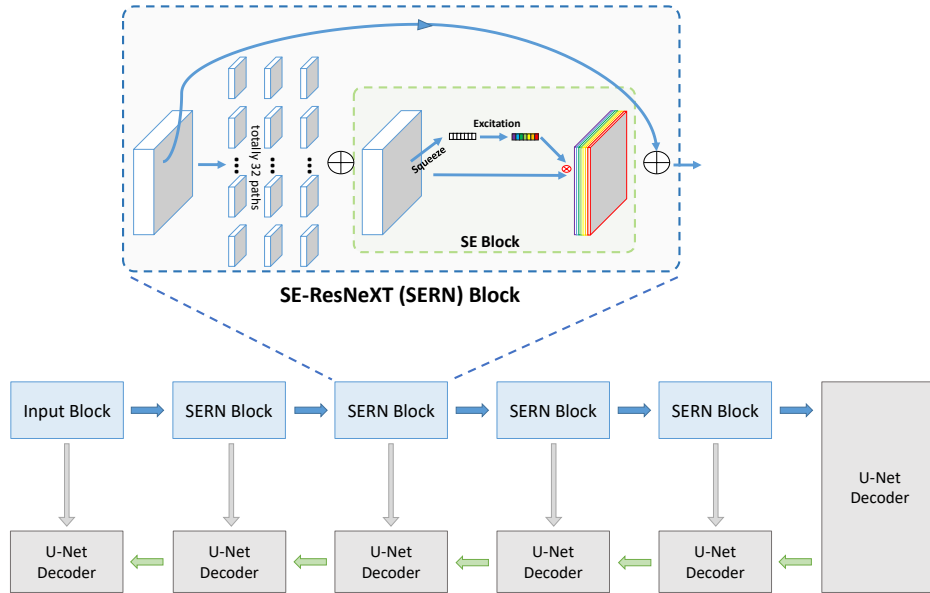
totally 32 paths

Excitation

Squeeze

SE Block

SE-ResNeXT (SERN) Block

Input Block

SERN Block

SERN Block

SERN Block

SERN Block

U-Net Decoder

U-Net Decoder

U-Net Decoder

U-Net Decoder

U-Net Decoder

U-Net Decoder